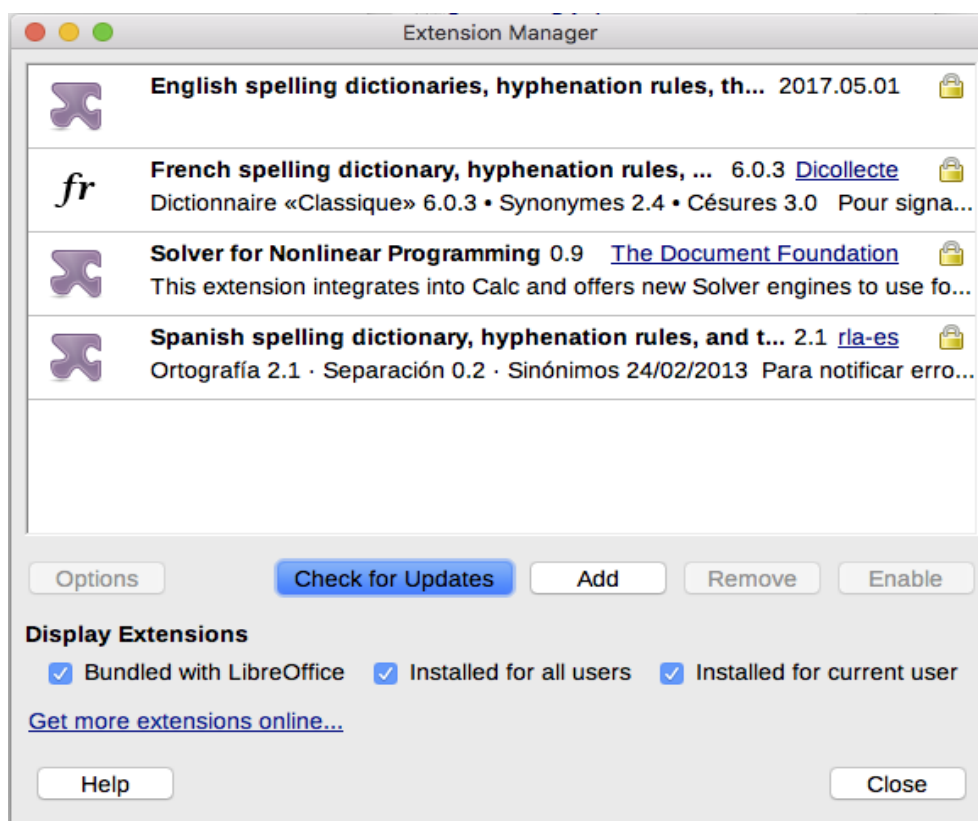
Extension Manager

English spelling dictionaries, hyphenation rules, th... 2017.05.01

fr
French spelling dictionary, hyphenation rules, ... 6.0.3 Dicollecte
Dictionnaire «Classique» 6.0.3 • Synonymes 2.4 • Césures 3.0 Pour signa...

Solver for Nonlinear Programming 0.9 The Document Foundation
This extension integrates into Calc and offers new Solver engines to use fo...

Spanish spelling dictionary, hyphenation rules, and t... 2.1 rla-es
Ortografía 2.1 · Separación 0.2 · Sinónimos 24/02/2013 Para notificar erro...

Options | Check for Updates | Add | Remove | Enable

Display Extensions
Bundled with LibreOffice
Installed for all users
Installed for current user

Get more extensions online...

Help
Close